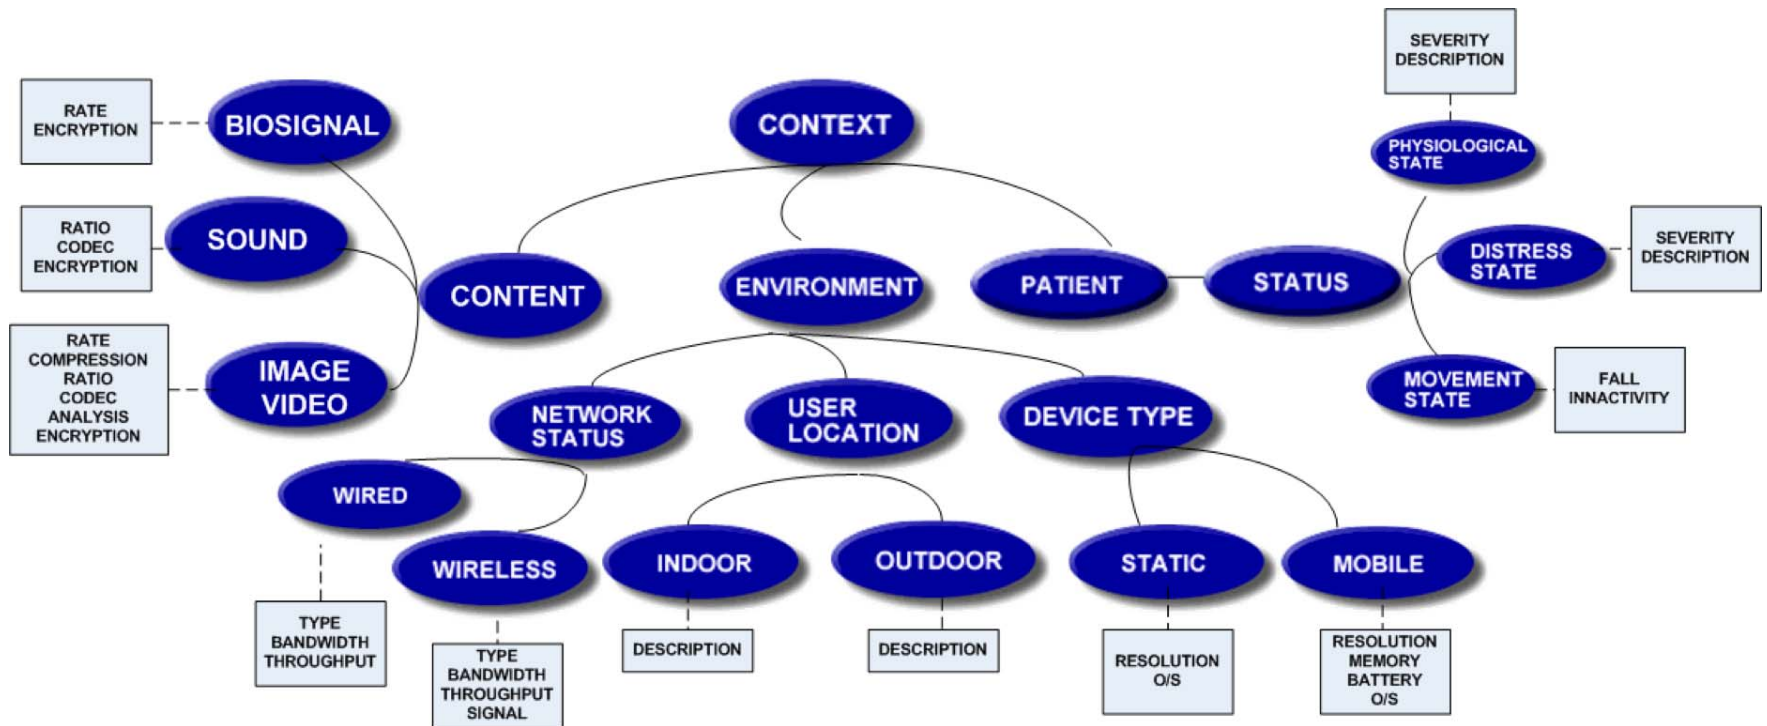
CONTEXT

CONTENT

ENVIRONMENT

PATIENT

STATUS

BIOSIGNAL

RATE
ENCRYPTION

SOUND

RATIO
CODEC
ENCRYPTION

IMAGE
VIDEO

RATE
COMPRESSION
RATIO
CODEC
ANALYSIS
ENCRYPTION

NETWORK
STATUS

USER
LOCATION

DEVICE TYPE

WIRED

TYPE
BANDWIDTH
THROUGHPUT

WIRELESS

TYPE
BANDWIDTH
THROUGHPUT
SIGNAL

INDOOR

DESCRIPTION

OUTDOOR

DESCRIPTION

STATIC

RESOLUTION
O/S

MOBILE

RESOLUTION
MEMORY
BATTERY
O/S

SEVERITY
DESCRIPTION

PHYSIOLOGICAL
STATE

DISTRESS
STATE

SEVERITY
DESCRIPTION

MOVEMENT
STATE

FALL
INNACTIVITY